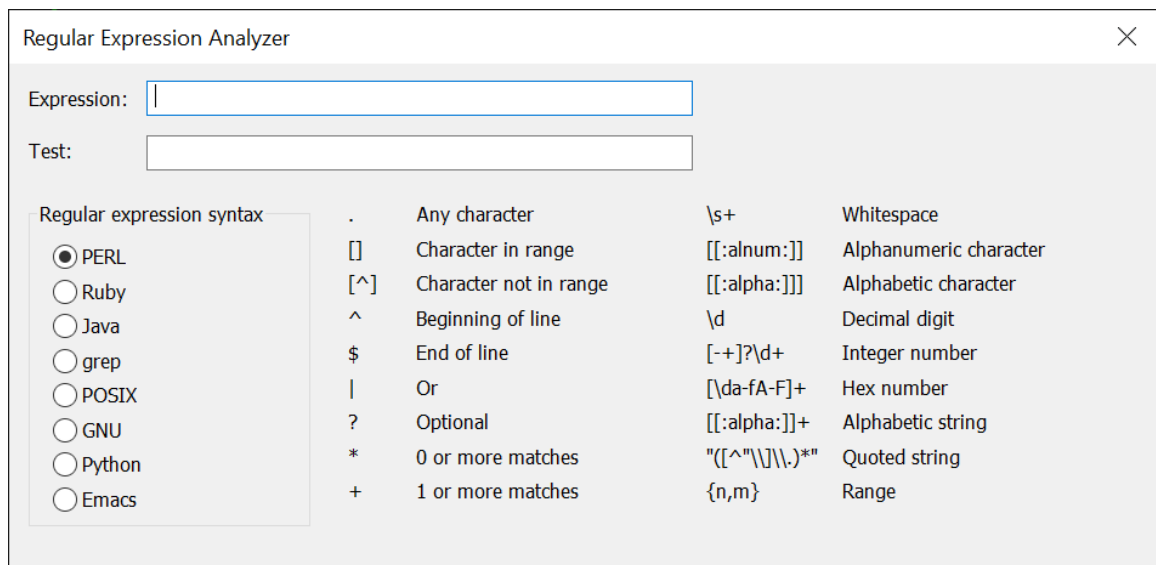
Regular Expression Analyzer

Expression:

Test:

Regular expression syntax

PERL
Ruby
Java
grep
POSIX
GNU
Python
Emacs

| | | | |
|---|---|---|---|
| . | Any character | \s+ | Whitespace |
| [] | Character in range | [[:alnum:]] | Alphanumeric character |
| [^] | Character not in range | [[:alpha:]]] | Alphabetic character |
| ^ | Beginning of line | \d | Decimal digit |
| $ | End of line | [-+]?\d+ | Integer number |
| \| | Or | [\da-fA-F]+ | Hex number |
| ? | Optional | [[:alpha:]]+ | Alphabetic string |
| * | 0 or more matches | "([^"\\]\\.)*" | Quoted string |
| + | 1 or more matches | {n,m} | Range |